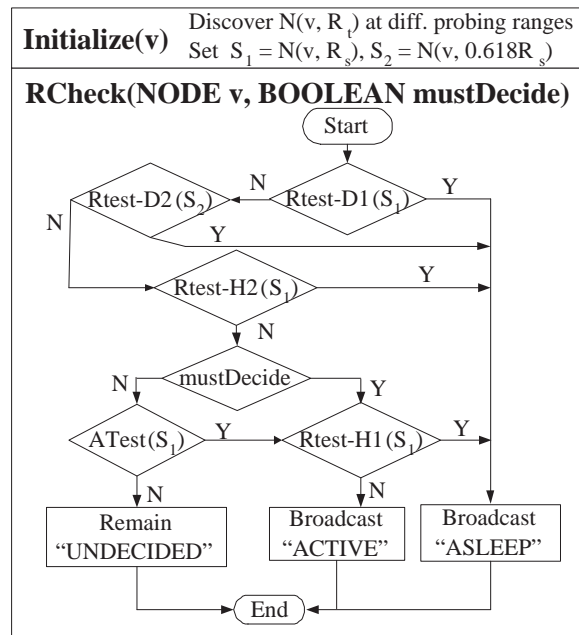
Initialize(v) Discover $N(v, R_t)$ at diff. probing ranges
Set $S_1 = N(v, R_s)$, $S_2 = N(v, 0.618R_s)$

RCheck(NODE v, BOOLEAN mustDecide)

Start

Rtest-D1($S_1$)

N

Y

Rtest-D2($S_2$)

N

Y

Rtest-H2($S_1$)

Y

N

mustDecide

N

Y

ATest($S_1$)

Y

Rtest-H1($S_1$)

Y

N

N

Remain
"UNDECIDED"

Broadcast
"ACTIVE"

Broadcast
"ASLEEP"

End